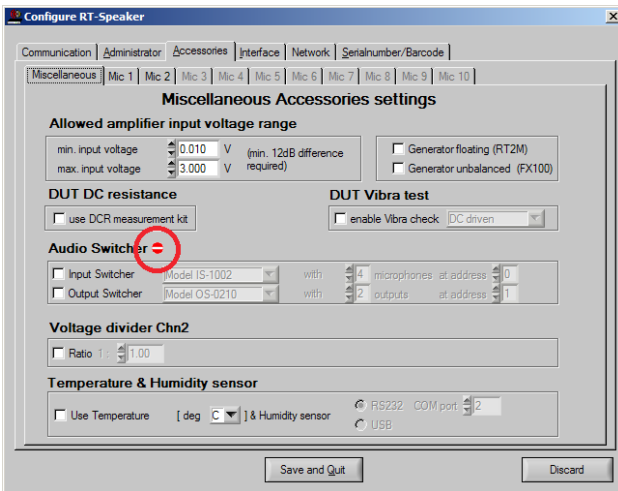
Configure RT-Speaker

X

Communication | Administrator | Accessories | Interface | Network | Serialnumber/Barcode

Miscellaneous | Mic 1 | Mic 2 | Mic 3 | Mic 4 | Mic 5 | Mic 6 | Mic 7 | Mic 8 | Mic 9 | Mic 10

Miscellaneous Accessories settings

Allowed amplifier input voltage range

min. input voltage 0.010 V
max. input voltage 3.000 V
(min. 12dB difference required)

Generator floating (RT2M)
Generator unbalanced (FX100)

DUT DC resistance

use DCR measurement kit

DUT Vibra test

enable Vibra check DC driven

Audio Switcher

Input Switcher Model IS-1002 with 4 microphones at address 0
Output Switcher Model OS-0210 with 2 outputs at address 1

Voltage divider Chn2

Ratio 1 : 1.00

Temperature & Humidity sensor

Use Temperature [deg C ] & Humidity sensor RS232 COM port 2 USB

Save and Quit

Discard